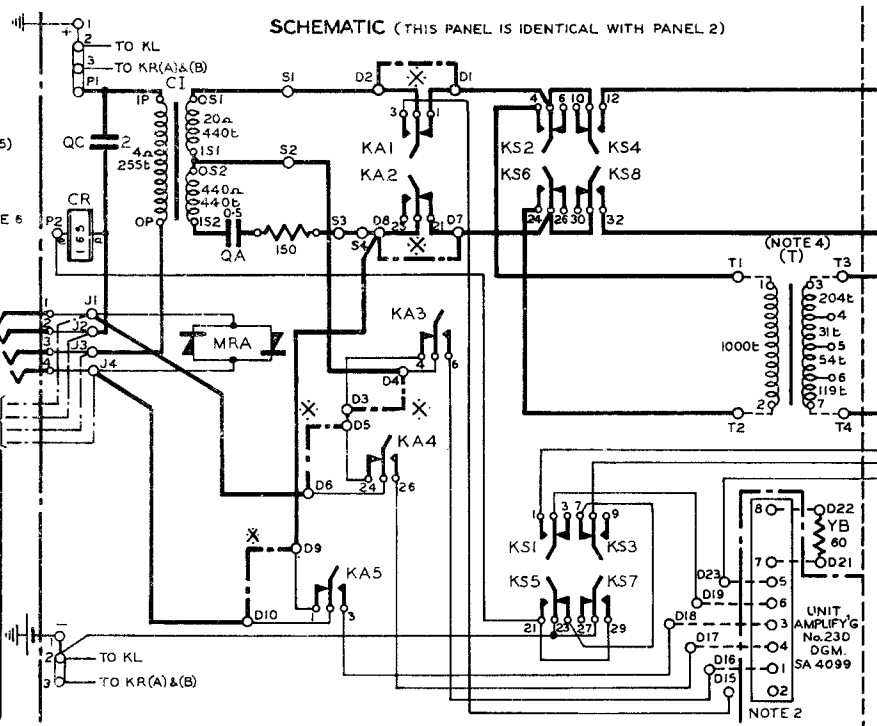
SCHEMATIC (THIS PANEL IS IDENTICAL WITH PANEL 2)

+ 1
2 TO KL
3 TO KR(A)&(B)
P1
QC 2
CR
165
P2
5)
E 6
IP
CI
4Ω 255t
OP
OS1
20Ω 440t
IS1
OS2
440Ω 440t
IS2
0.5
QA
150
S1
S2
S3
S4
D2
D1
D8
D7
3 1
KA1
KA2
23 21
4 6 10 12
KS2 KS4
KS6 KS8
24 26 30 32
(NOTE 4)
(T)
T1
T3
1000t
3 204t
4 31t
5 54t
6 119t
7
T2
T4
J1
J2
J3
J4
1
2
3
4
MRA
KA3
4 6
D4
D3
D5
KA4
24 26
D6
D9
KA5
D10
1 3
KS1 KS3
1 3 7 9
KS5 KS7
21 23 27 29
8
7
5
6
3
4
1
O2
D22
YB 60
D21
D23
D19
D18
D17
D16
D15
UNIT AMPLIFY'G No. 230 DGM. SA 4099
NOTE 2
−
2 TO KL
3 TO KR(A)&(B)